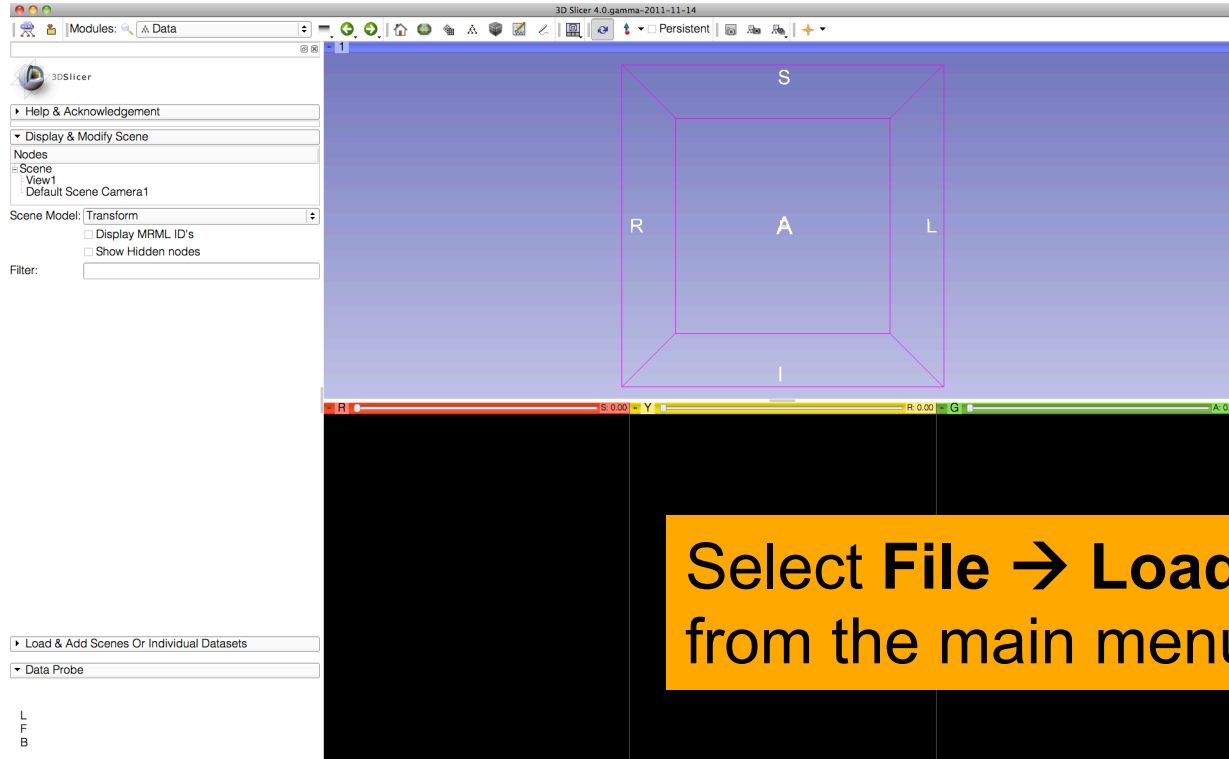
3D Slicer 4.0.gamma-2011-11-14

Modules: Data

Persistent

1

3DSlicer

Help & Acknowledgement

Display & Modify Scene

Nodes

Scene
View1
Default Scene Camera1

Scene Model: Transform

Display MRML ID's

Show Hidden nodes

Filter:

S

R

A

L

I

R

S: 0.00

Y

R: 0.00

G

A: 0

Select **File → Load** from the main menu

Load & Add Scenes Or Individual Datasets

Data Probe

L
F
B